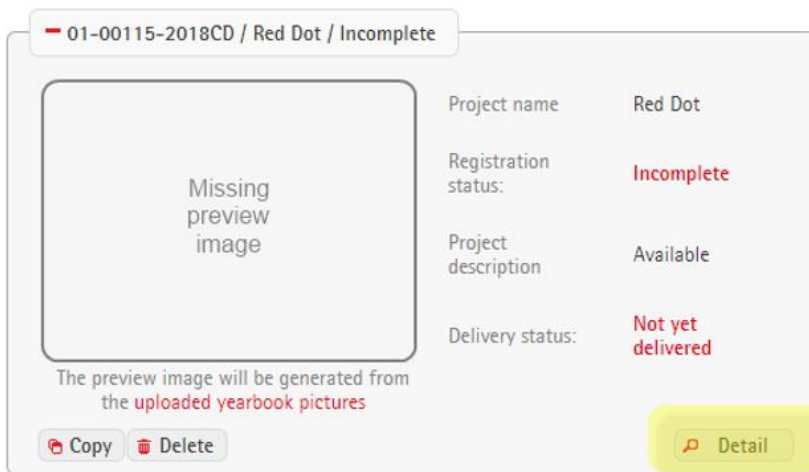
01-00115-2018CD / Red Dot / Incomplete

Missing preview image

The preview image will be generated from the uploaded yearbook pictures

| Project name | Red Dot |
|---|---|
| Registration status: | Incomplete |
| Project description | Available |
| Delivery status: | Not yet delivered |

Copy Delete

Detail